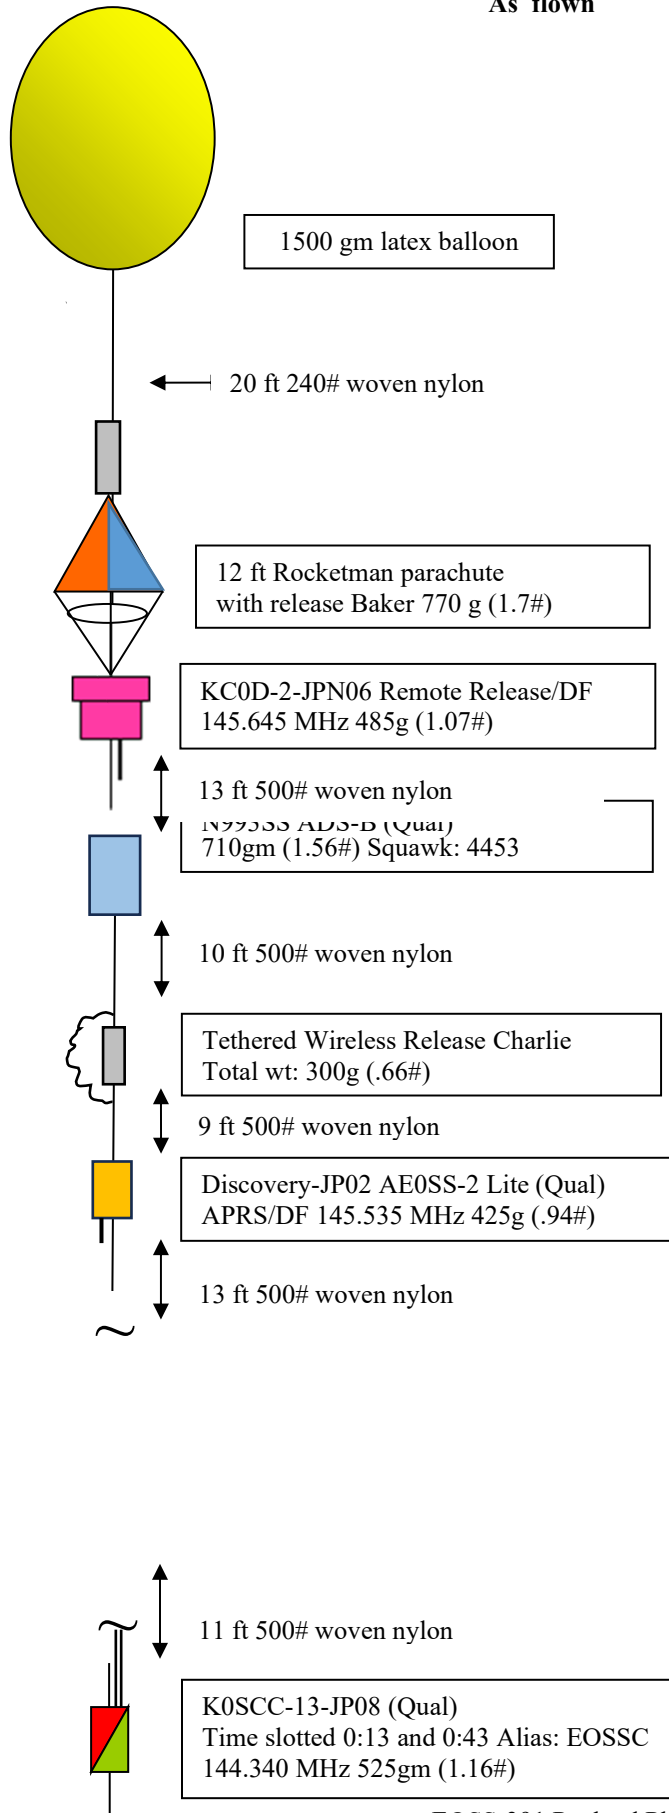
As flown

1500 gm latex balloon

20 ft 240# woven nylon

12 ft Rocketman parachute with release Baker 770 g (1.7#)

KC0D-2-JPN06 Remote Release/DF 145.645 MHz 485g (1.07#)

13 ft 500# woven nylon

N993SS ADS-B (Qual) 710gm (1.56#) Squawk: 4453

10 ft 500# woven nylon

Tethered Wireless Release Charlie Total wt: 300g (.66#)

9 ft 500# woven nylon

Discovery-JP02 AE0SS-2 Lite (Qual) APRS/DF 145.535 MHz 425g (.94#)

13 ft 500# woven nylon

11 ft 500# woven nylon

K0SCC-13-JP08 (Qual) Time slotted 0:13 and 0:43 Alias: EOSSC 144.340 MHz 525gm (1.16#)

EOSS-291 Payload Pl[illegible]